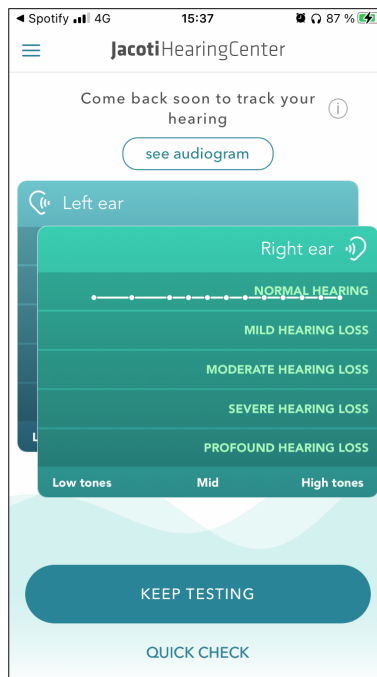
◀ Spotify 4G 15:37 87 %

JacotiHearingCenter

Come back soon to track your hearing

i

see audiogram

Left ear

L

Right ear

NORMAL HEARING

MILD HEARING LOSS

MODERATE HEARING LOSS

SEVERE HEARING LOSS

PROFOUND HEARING LOSS

Low tones Mid High tones

KEEP TESTING

QUICK CHECK